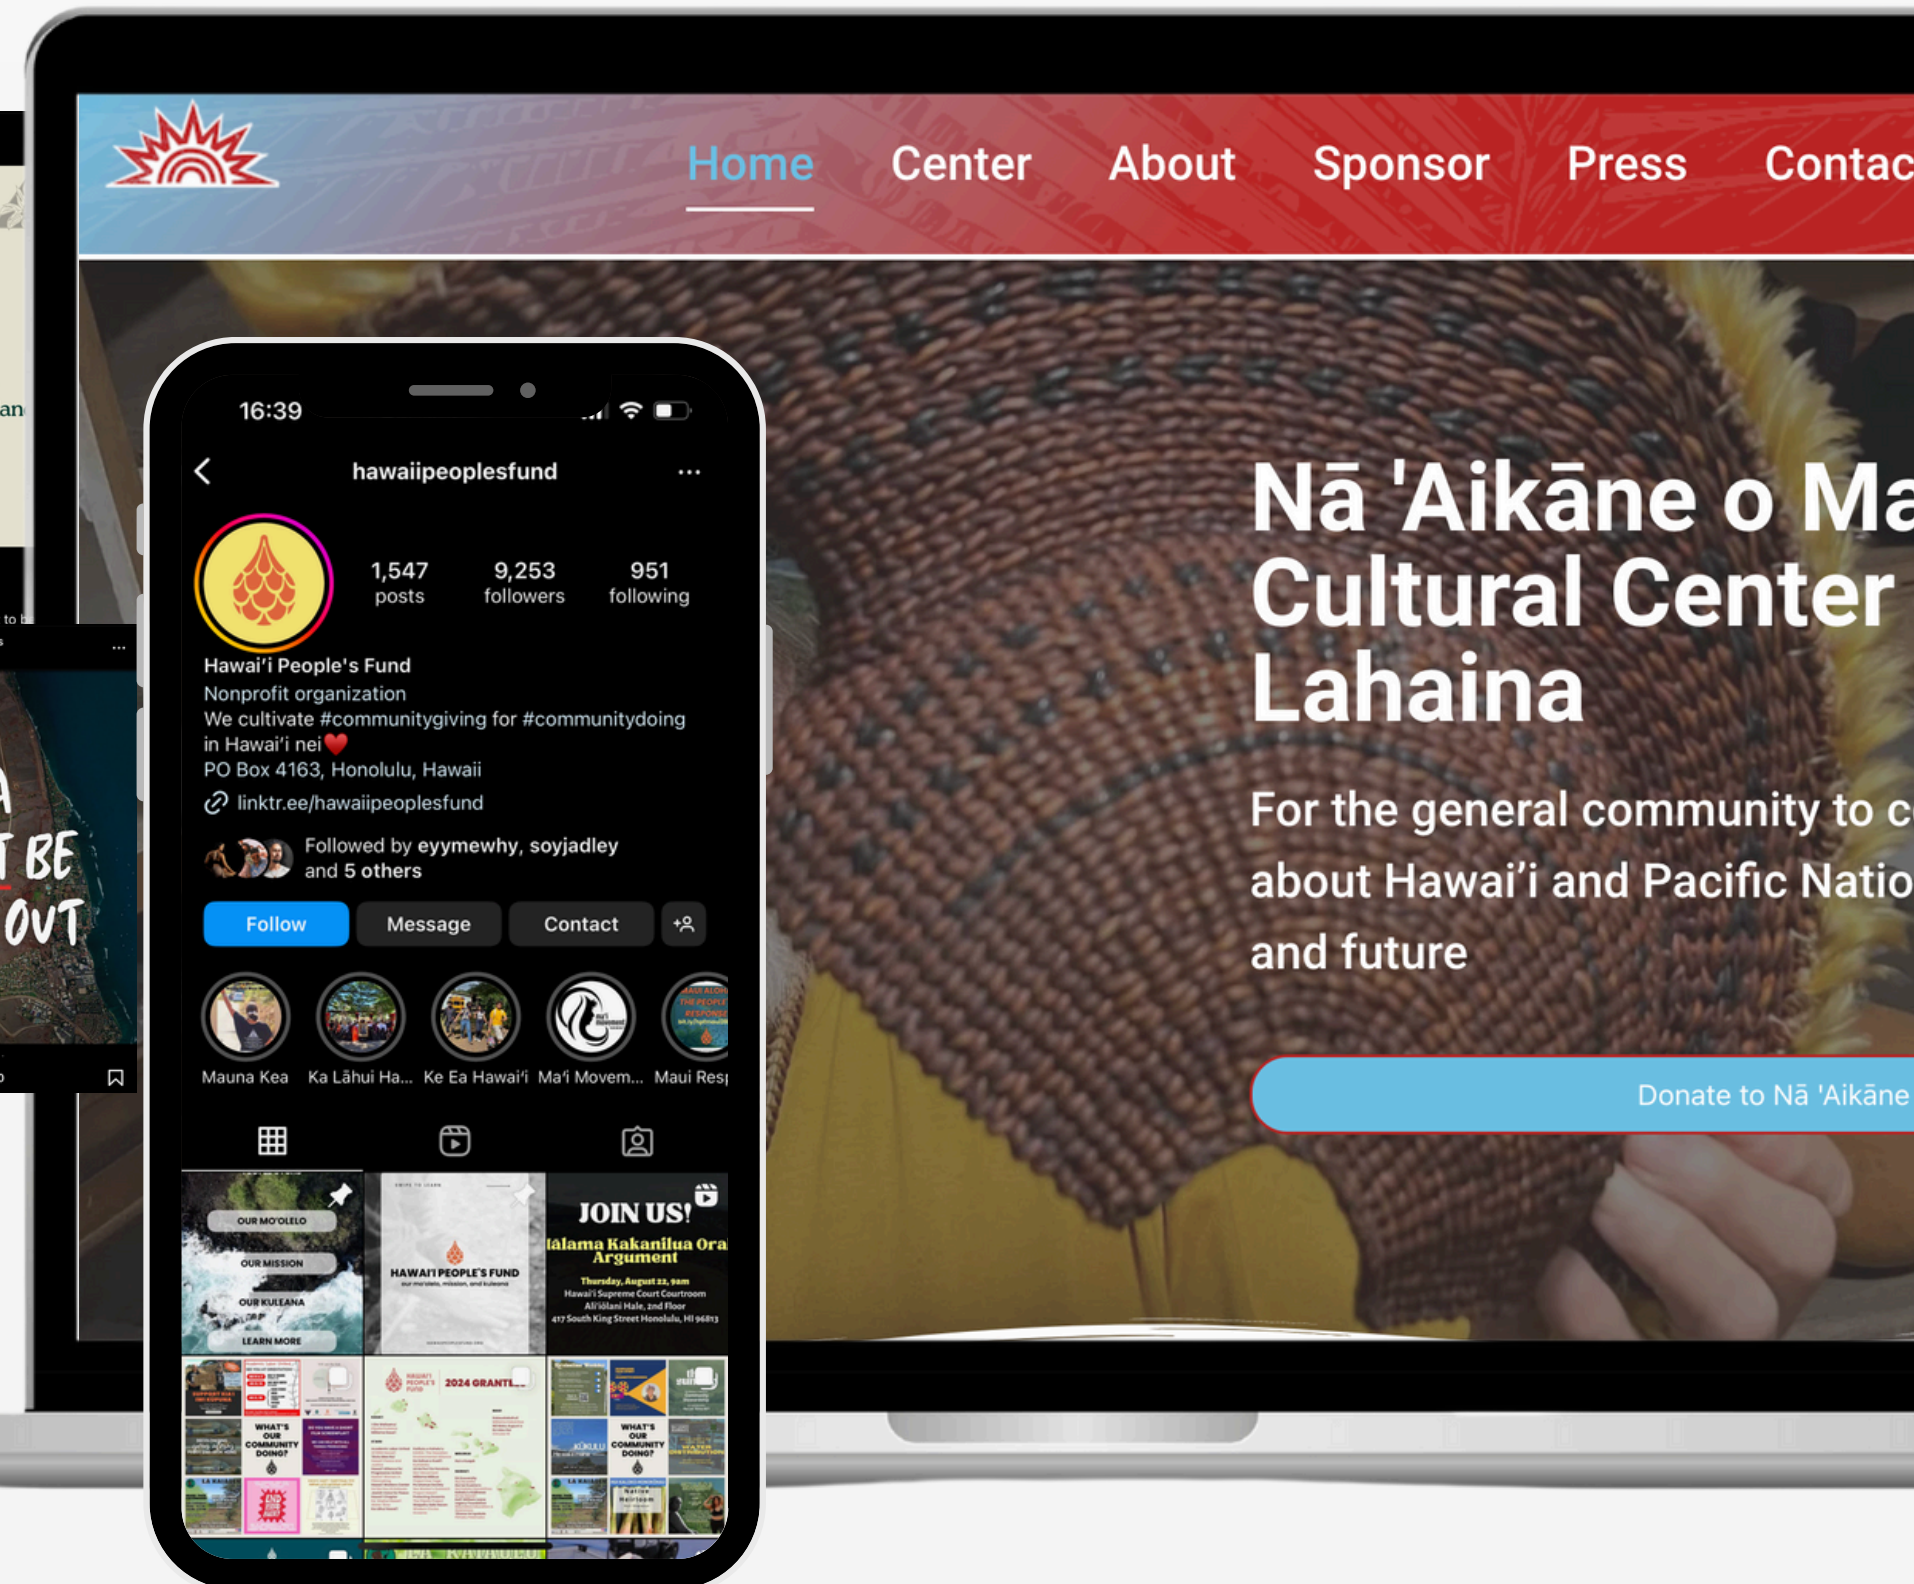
Home Center About Sponsor Press Contac

Nā 'Aikāne o Ma Cultural Center Lahaina

For the general community to c about Hawai'i and Pacific Natio and future

Donate to Nā 'Aikāne

16:39

hawaiipeoplesfund

1,547 posts 9,253 followers 951 following

Hawai'i People's Fund
Nonprofit organization
We cultivate #communitygiving for #communitydoing in Hawai'i nei
PO Box 4163, Honolulu, Hawaii
linktr.ee/hawaiipeoplesfund

Followed by eyymewhy, soyjadley and 5 others

Follow Message Contact

Mauna Kea Ka Lāhui Ha... Ke Ea Hawai'i Ma'i Movem... Maui Res

OUR MO'OLELO
OUR MISSION
OUR KULEANA
LEARN MORE

HAWAI'I PEOPLE'S FUND

JOIN US!
lālama Kakanilua Ora Argument
Thursday, August 22, 9am
Hawai'i Supreme Court Courtroom
Ali'iōlani Hale, 2nd Floor
417 South King Street Honolulu, HI 96813

2024 GRANTE

WHAT'S OUR COMMUNITY DOING?

WHAT'S OUR COMMUNITY DOING?

T BE OUT